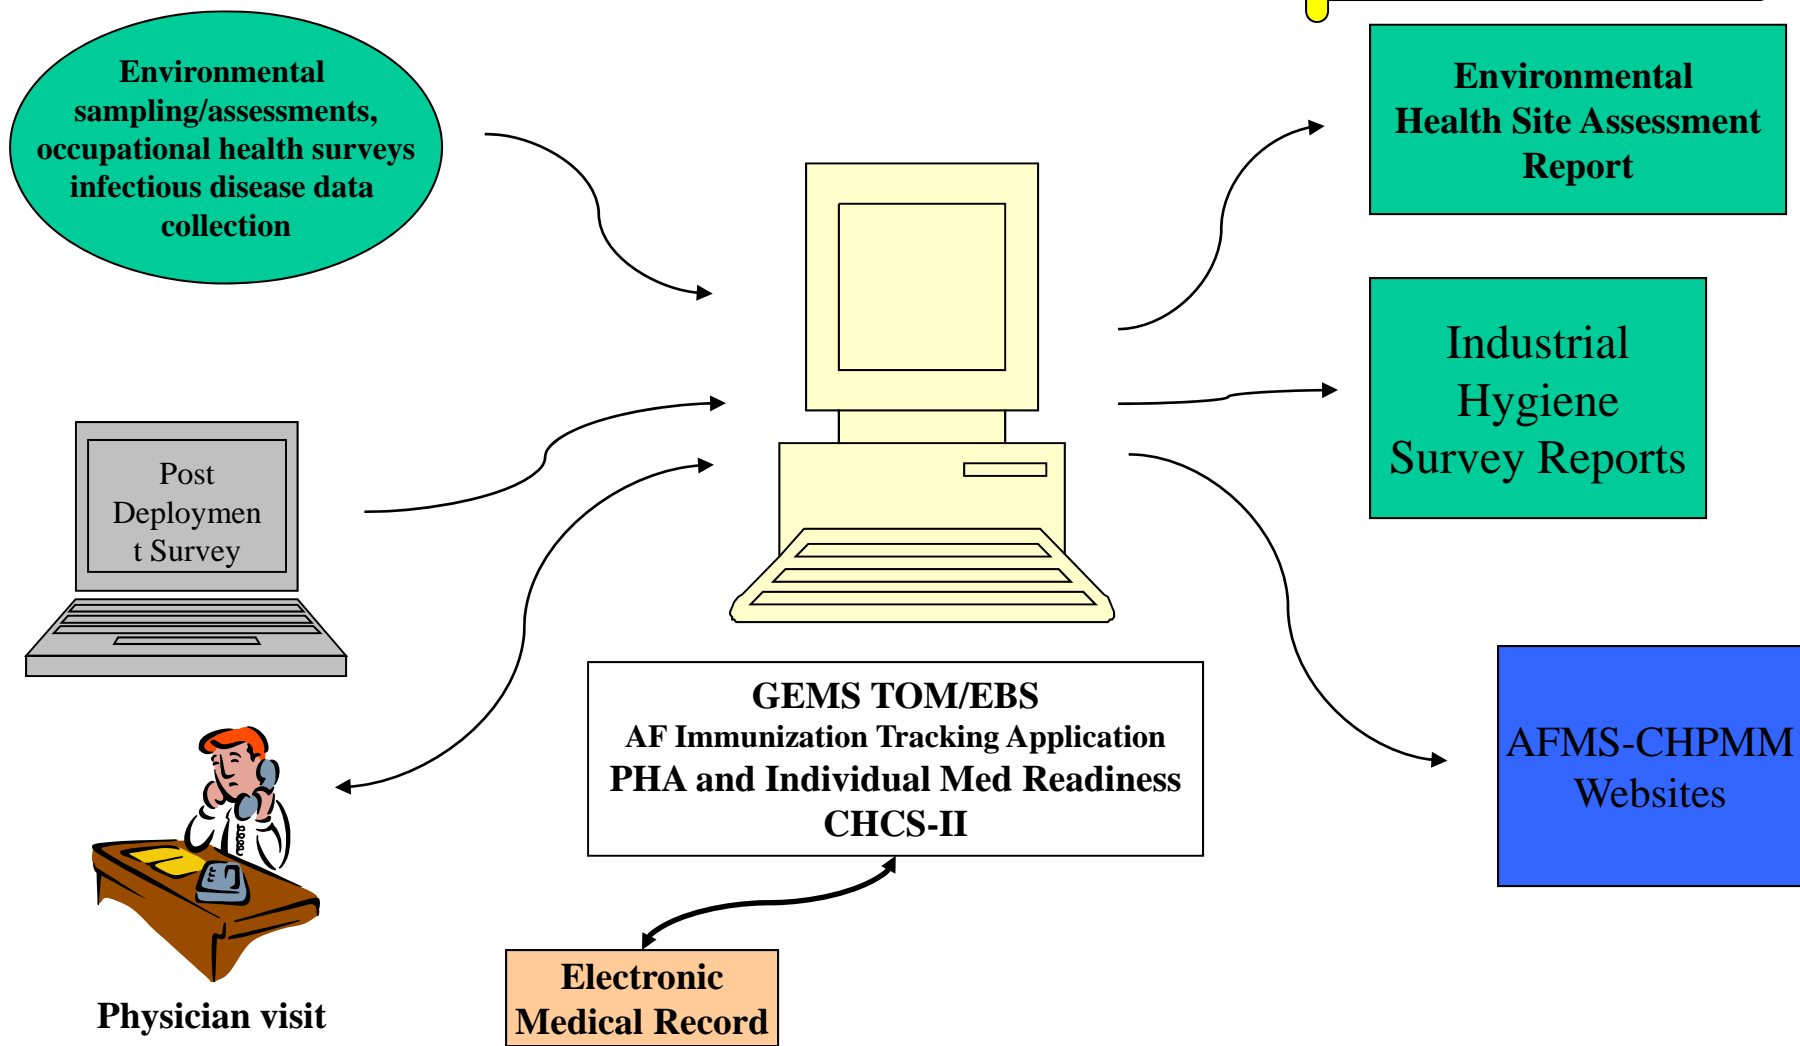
Environmental sampling/assessments, occupational health surveys infectious disease data collection

Environmental Health Site Assessment Report

Industrial Hygiene Survey Reports

Post Deploymen t Survey

AFMS-CHPMM Websites

GEMS TOM/EBS
AF Immunization Tracking Application
PHA and Individual Med Readiness
CHCS-II

Physician visit

Electronic Medical Record